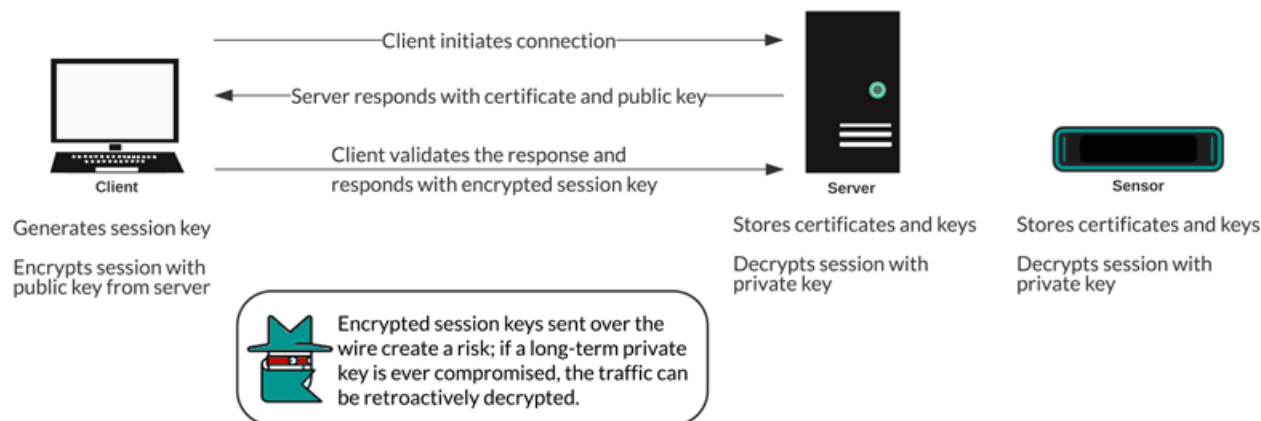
Client initiates connection

Server responds with certificate and public key

Client validates the response and responds with encrypted session key

Client

Server

Sensor

Generates session key

Encrypts session with public key from server

Stores certificates and keys

Decrypts session with private key

Stores certificates and keys

Decrypts session with private key

Encrypted session keys sent over the wire create a risk; if a long-term private key is ever compromised, the traffic can be retroactively decrypted.